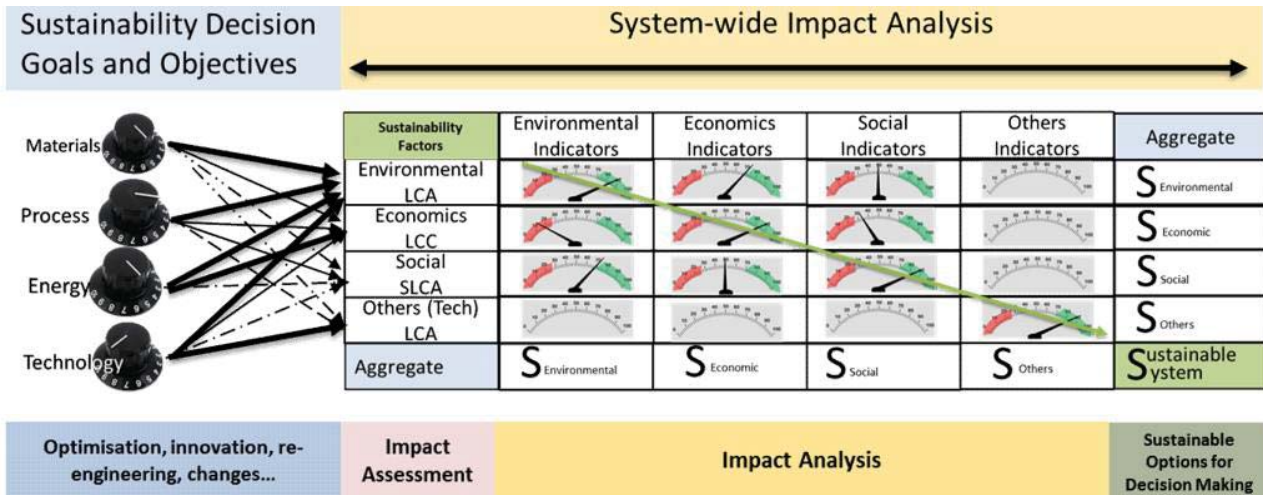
Sustainability Decision Goals and Objectives

System-wide Impact Analysis

Materials

Process

Energy

Technology

| Sustainability Factors | Environmental Indicators | Economics Indicators | Social Indicators | Others Indicators | Aggregate |
|---|---|---|---|---|---|
| Environmental LCA | | | | | $S_{Environmental}$ |
| Economics LCC | | | | | $S_{Economic}$ |
| Social SLCA | | | | | $S_{Social}$ |
| Others (Tech) LCA | | | | | $S_{Others}$ |
| Aggregate | $S_{Environmental}$ | $S_{Economic}$ | $S_{Social}$ | $S_{Others}$ | Sustainable System |

Optimisation, innovation, re-engineering, changes...

Impact Assessment

Impact Analysis

Sustainable Options for Decision Making